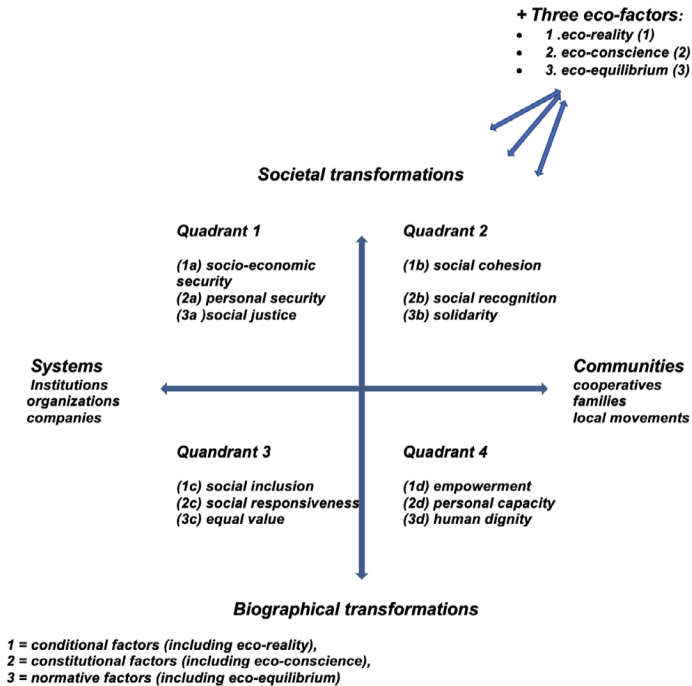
+ Three eco-factors:
- 1 .eco-reality (1)
- 2. eco-conscience (2)
- 3. eco-equilibrium (3)

Societal transformations

Quadrant 1

(1a) socio-economic security
(2a) personal security
(3a )social justice

Quadrant 2

(1b) social cohesion
(2b) social recognition
(3b) solidarity

Systems
Institutions
organizations
companies

Communities
cooperatives
families
local movements

Quandrant 3

(1c) social inclusion
(2c) social responsiveness
(3c) equal value

Quadrant 4

(1d) empowerment
(2d) personal capacity
(3d) human dignity

Biographical transformations

1 = conditional factors (including eco-reality),
2 = constitutional factors (including eco-conscience),
3 = normative factors (including eco-equilibrium)